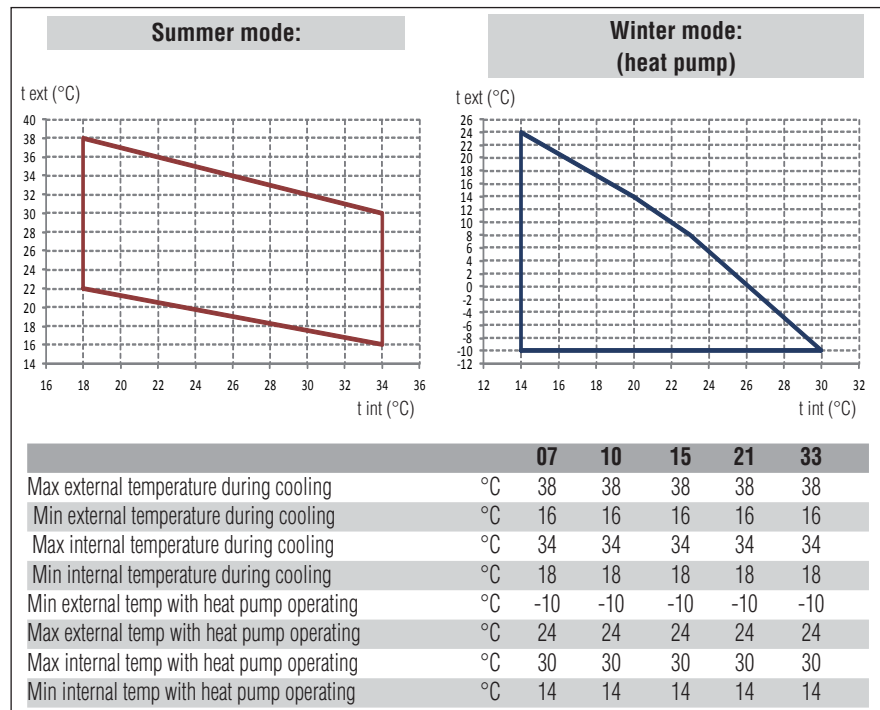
Summer mode:

t ext (°C)

40
38
36
34
32
30
28
26
24
22
20
18
16
14

16 18 20 22 24 26 28 30 32 34 36

t int (°C)

Winter mode:
(heat pump)

t ext (°C)

26
24
22
20
18
16
14
12
10
8
6
4
2
0
-2
-4
-6
-8
-10
-12

12 14 16 18 20 22 24 26 28 30 32

t int (°C)

| | | 07 | 10 | 15 | 21 | 33 |
|---|---|---|---|---|---|---|
| Max external temperature during cooling | °C | 38 | 38 | 38 | 38 | 38 |
| Min external temperature during cooling | °C | 16 | 16 | 16 | 16 | 16 |
| Max internal temperature during cooling | °C | 34 | 34 | 34 | 34 | 34 |
| Min internal temperature during cooling | °C | 18 | 18 | 18 | 18 | 18 |
| Min external temp with heat pump operating | °C | -10 | -10 | -10 | -10 | -10 |
| Max external temp with heat pump operating | °C | 24 | 24 | 24 | 24 | 24 |
| Max internal temp with heat pump operating | °C | 30 | 30 | 30 | 30 | 30 |
| Min internal temp with heat pump operating | °C | 14 | 14 | 14 | 14 | 14 |